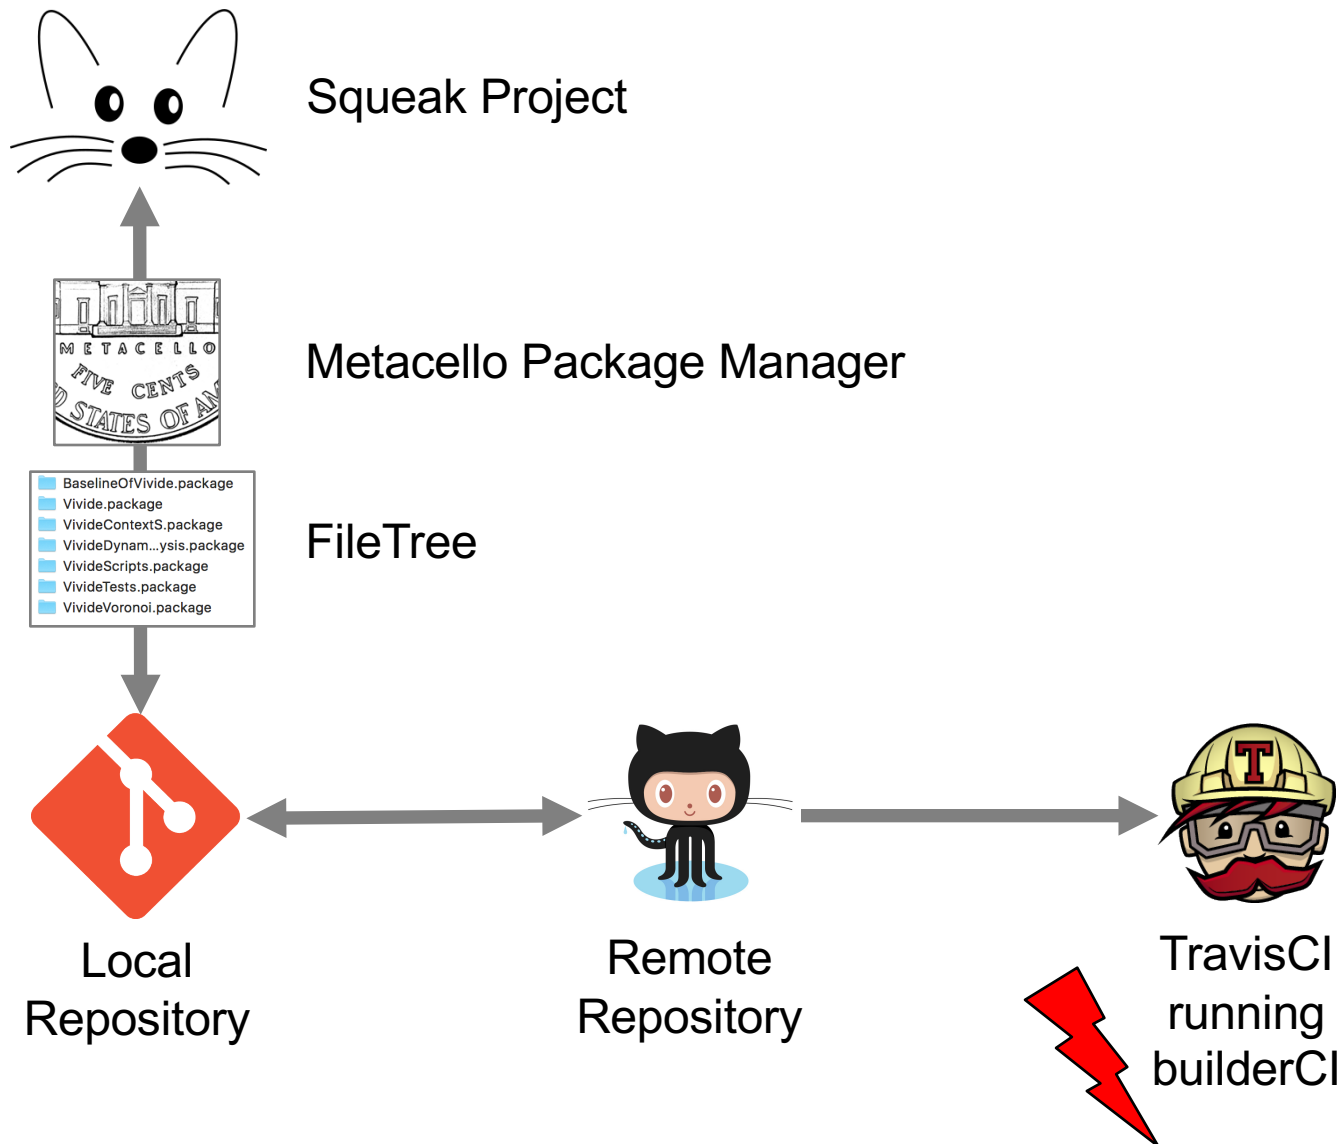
Squeak Project

METACELLO
FIVE CENTS
D STATES OF AM

Metacello Package Manager

BaselineOfVivide.package
Vivide.package
VivideContextS.package
VivideDynam...ysis.package
VivideScripts.package
VivideTests.package
VivideVoronoi.package

FileTree

T

Local Repository

Remote Repository

TravisCI running builderCI